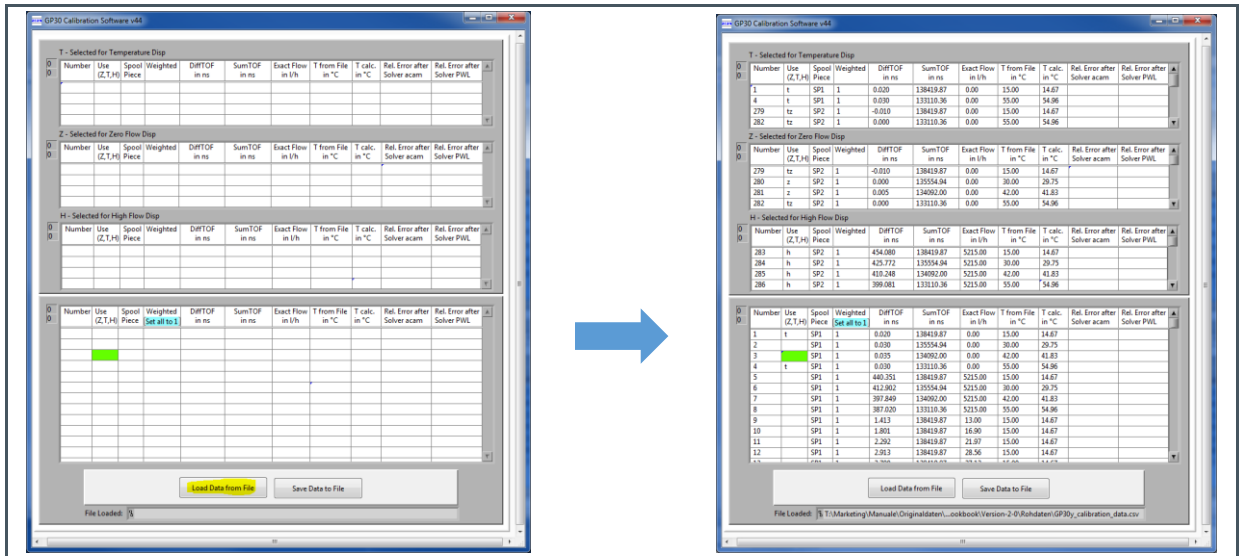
GP30 Calibration Software v44

T - Selected for Temperature Disp

| 0 0 | Number | Use (Z,T,H) | Spool Piece | Weighted | DiffTOF in ns | SumTOF in ns | Exact Flow in l/h | T from File in °C | T calc. in °C | Rel. Error after Solver acam | Rel. Error after Solver PWL |
|---|---|---|---|---|---|---|---|---|---|---|---|

Z - Selected for Zero Flow Disp

| 0 0 | Number | Use (Z,T,H) | Spool Piece | Weighted | DiffTOF in ns | SumTOF in ns | Exact Flow in l/h | T from File in °C | T calc. in °C | Rel. Error after Solver acam | Rel. Error after Solver PWL |
|---|---|---|---|---|---|---|---|---|---|---|---|

H - Selected for High Flow Disp

| 0 0 | Number | Use (Z,T,H) | Spool Piece | Weighted | DiffTOF in ns | SumTOF in ns | Exact Flow in l/h | T from File in °C | T calc. in °C | Rel. Error after Solver acam | Rel. Error after Solver PWL |
|---|---|---|---|---|---|---|---|---|---|---|---|

| 0 0 | Number | Use (Z,T,H) | Spool Piece | Weighted Set all to 1 | DiffTOF in ns | SumTOF in ns | Exact Flow in l/h | T from File in °C | T calc. in °C | Rel. Error after Solver acam | Rel. Error after Solver PWL |
|---|---|---|---|---|---|---|---|---|---|---|---|

Load Data from File
Save Data to File
File Loaded:

GP30 Calibration Software v44

T - Selected for Temperature Disp

| 0 0 | Number | Use (Z,T,H) | Spool Piece | Weighted | DiffTOF in ns | SumTOF in ns | Exact Flow in l/h | T from File in °C | T calc. in °C | Rel. Error after Solver acam | Rel. Error after Solver PWL |
|---|---|---|---|---|---|---|---|---|---|---|---|
| | 1 | t | SP1 | 1 | 0.020 | 138419.87 | 0.00 | 15.00 | 14.67 | | |
| | 4 | t | SP1 | 1 | 0.030 | 133110.36 | 0.00 | 55.00 | 54.96 | | |
| | 279 | tz | SP2 | 1 | -0.010 | 138419.87 | 0.00 | 15.00 | 14.67 | | |
| | 282 | tz | SP2 | 1 | 0.000 | 133110.36 | 0.00 | 55.00 | 54.96 | | |

Z - Selected for Zero Flow Disp

| 0 0 | Number | Use (Z,T,H) | Spool Piece | Weighted | DiffTOF in ns | SumTOF in ns | Exact Flow in l/h | T from File in °C | T calc. in °C | Rel. Error after Solver acam | Rel. Error after Solver PWL |
|---|---|---|---|---|---|---|---|---|---|---|---|
| | 279 | tz | SP2 | 1 | -0.010 | 138419.87 | 0.00 | 15.00 | 14.67 | | |
| | 280 | z | SP2 | 1 | 0.000 | 135554.94 | 0.00 | 30.00 | 29.75 | | |
| | 281 | z | SP2 | 1 | 0.005 | 134092.00 | 0.00 | 42.00 | 41.83 | | |
| | 282 | tz | SP2 | 1 | 0.000 | 133110.36 | 0.00 | 55.00 | 54.96 | | |

H - Selected for High Flow Disp

| 0 0 | Number | Use (Z,T,H) | Spool Piece | Weighted | DiffTOF in ns | SumTOF in ns | Exact Flow in l/h | T from File in °C | T calc. in °C | Rel. Error after Solver acam | Rel. Error after Solver PWL |
|---|---|---|---|---|---|---|---|---|---|---|---|
| | 283 | h | SP2 | 1 | 454.080 | 138419.87 | 5215.00 | 15.00 | 14.67 | | |
| | 284 | h | SP2 | 1 | 425.772 | 135554.94 | 5215.00 | 30.00 | 29.75 | | |
| | 285 | h | SP2 | 1 | 410.248 | 134092.00 | 5215.00 | 42.00 | 41.83 | | |
| | 286 | h | SP2 | 1 | 399.081 | 133110.36 | 5215.00 | 55.00 | 54.96 | | |

| 0 0 | Number | Use (Z,T,H) | Spool Piece | Weighted Set all to 1 | DiffTOF in ns | SumTOF in ns | Exact Flow in l/h | T from File in °C | T calc. in °C | Rel. Error after Solver acam | Rel. Error after Solver PWL |
|---|---|---|---|---|---|---|---|---|---|---|---|
| | 1 | t | SP1 | 1 | 0.020 | 138419.87 | 0.00 | 15.00 | 14.67 | | |
| | 2 | | SP1 | 1 | 0.030 | 135554.94 | 0.00 | 30.00 | 29.75 | | |
| | 3 | | SP1 | 1 | 0.035 | 134092.00 | 0.00 | 42.00 | 41.83 | | |
| | 4 | t | SP1 | 1 | 0.030 | 133110.36 | 0.00 | 55.00 | 54.96 | | |
| | 5 | | SP1 | 1 | 440.351 | 138419.87 | 5215.00 | 15.00 | 14.67 | | |
| | 6 | | SP1 | 1 | 412.902 | 135554.94 | 5215.00 | 30.00 | 29.75 | | |
| | 7 | | SP1 | 1 | 397.849 | 134092.00 | 5215.00 | 42.00 | 41.83 | | |
| | 8 | | SP1 | 1 | 387.020 | 133110.36 | 5215.00 | 55.00 | 54.96 | | |
| | 9 | | SP1 | 1 | 1.413 | 138419.87 | 13.00 | 15.00 | 14.67 | | |
| | 10 | | SP1 | 1 | 1.801 | 138419.87 | 16.90 | 15.00 | 14.67 | | |
| | 11 | | SP1 | 1 | 2.292 | 138419.87 | 21.97 | 15.00 | 14.67 | | |
| | 12 | | SP1 | 1 | 2.913 | 138419.87 | 28.56 | 15.00 | 14.67 | | |

Load Data from File
Save Data to File
File Loaded: T:\Marketing\Manuale\Originaldaten\...ookbook\Version-2-0\Rohdaten\GP30y_calibration_data.csv